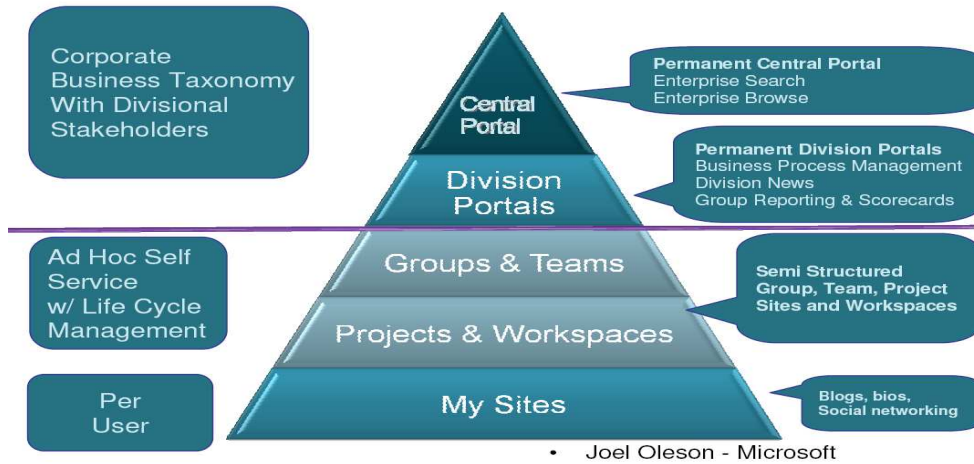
Corporate Business Taxonomy With Divisional Stakeholders

Central Portal

Permanent Central Portal
Enterprise Search
Enterprise Browse

Division Portals

Permanent Division Portals
Business Process Management
Division News
Group Reporting & Scorecards

Ad Hoc Self Service w/ Life Cycle Management

Groups & Teams

Semi Structured Group, Team, Project Sites and Workspaces

Projects & Workspaces

Per User

My Sites

Blogs, bios, Social networking

• Joel Oleson - Microsoft